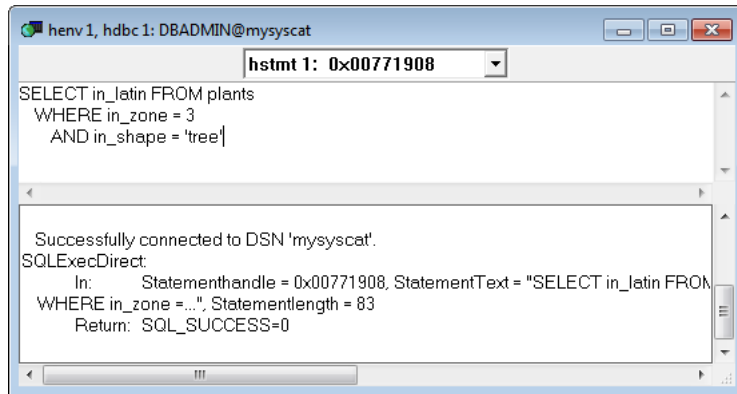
henv 1, hdbc 1: DBADMIN@mysyscat

hstmt 1: 0x00771908

SELECT in_latin FROM plants
WHERE in_zone = 3
AND in_shape = 'tree'

Successfully connected to DSN 'mysyscat'.
SQLExecDirect:
In: Statementhandle = 0x00771908, StatementText = "SELECT in_latin FROM
WHERE in_zone =...", Statementlength = 83
Return: SQL_SUCCESS=0